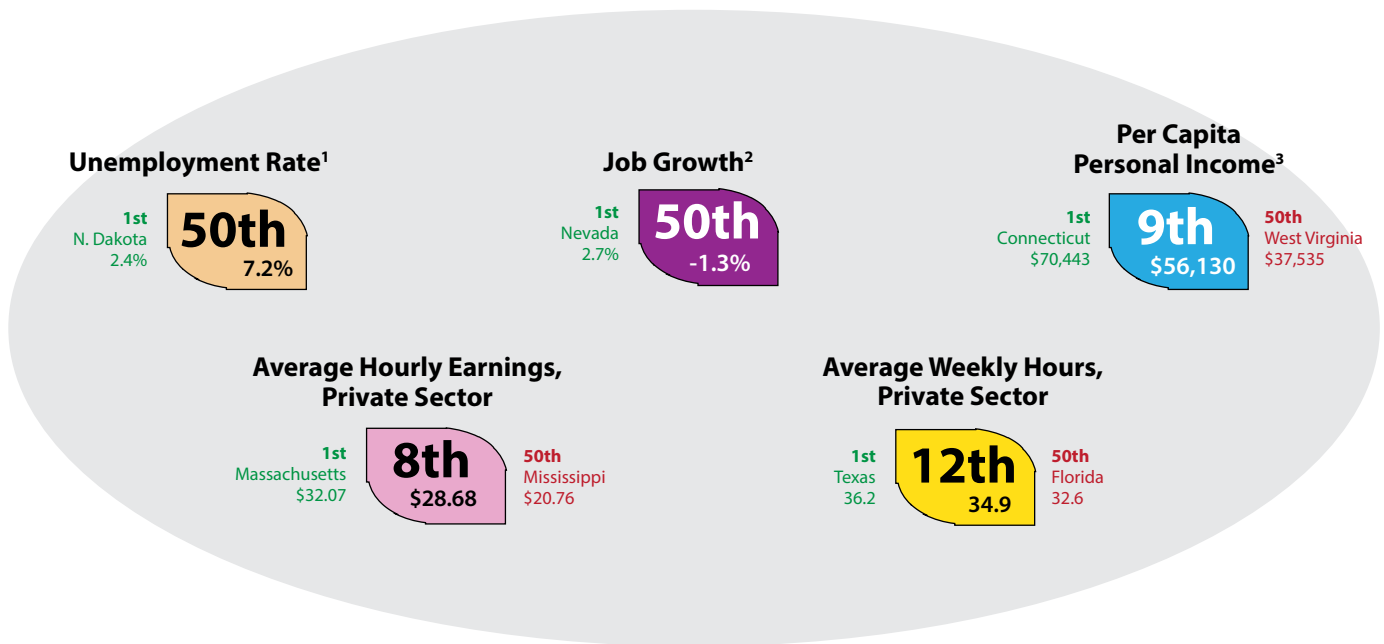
Unemployment Rate$^1$

1st
N. Dakota
2.4%

50th
7.2%

Job Growth$^2$

1st
Nevada
2.7%

50th
-1.3%

Per Capita Personal Income$^3$

1st
Connecticut
$70,443

9th
$56,130

50th
West Virginia
$37,535

Average Hourly Earnings, Private Sector

1st
Massachusetts
$32.07

8th
$28.68

50th
Mississippi
$20.76

Average Weekly Hours, Private Sector

1st
Texas
36.2

12th
34.9

50th
Florida
32.6